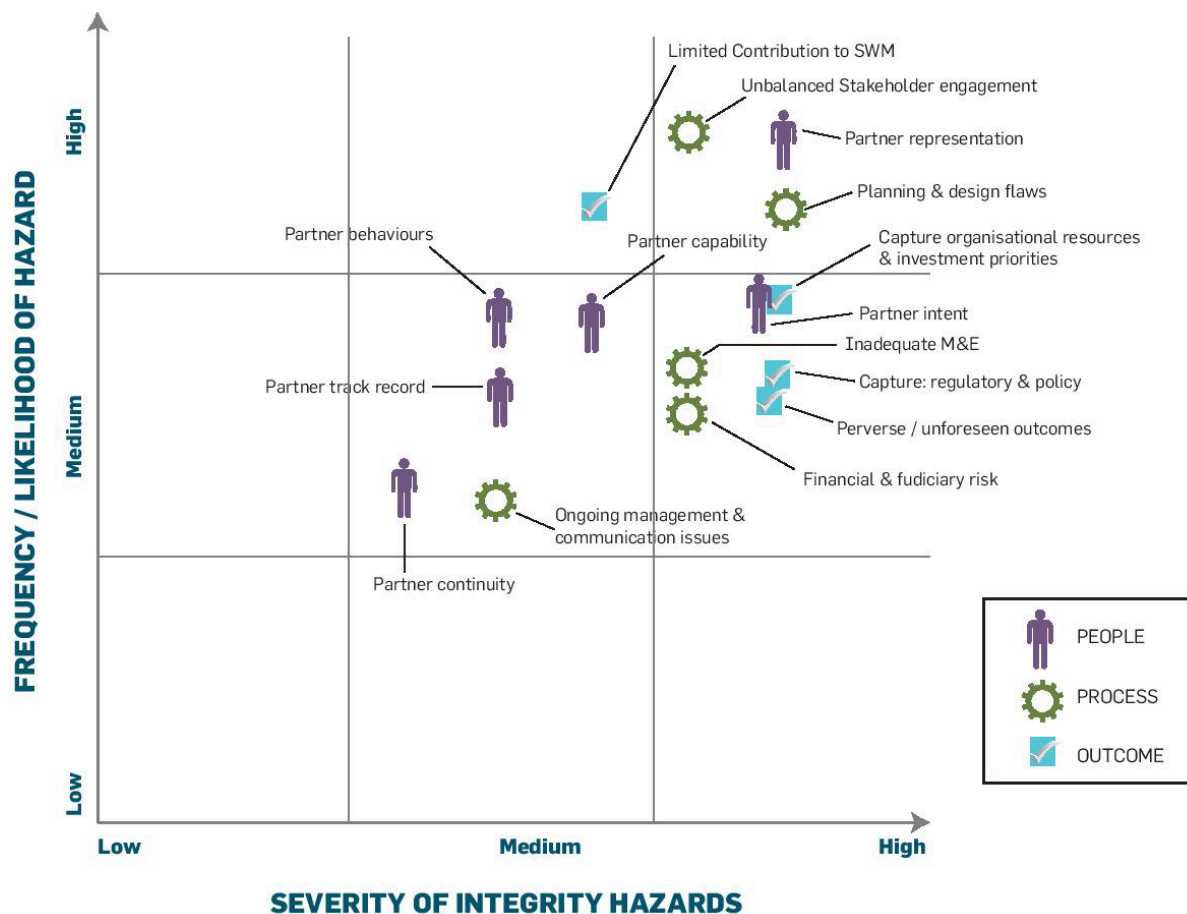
FREQUENCY / LIKELIHOOD OF HAZARD

High

Medium

Low

Limited Contribution to SWM

Unbalanced Stakeholder engagement

Partner representation

Planning & design flaws

Partner behaviours

Partner capability

Capture organisational resources & investment priorities

Partner intent

Inadequate M&E

Partner track record

Capture: regulatory & policy

Perverse / unforeseen outcomes

Financial & fiduciary risk

Ongoing management & communication issues

Partner continuity

PEOPLE

PROCESS

OUTCOME

Low

Medium

High

SEVERITY OF INTEGRITY HAZARDS